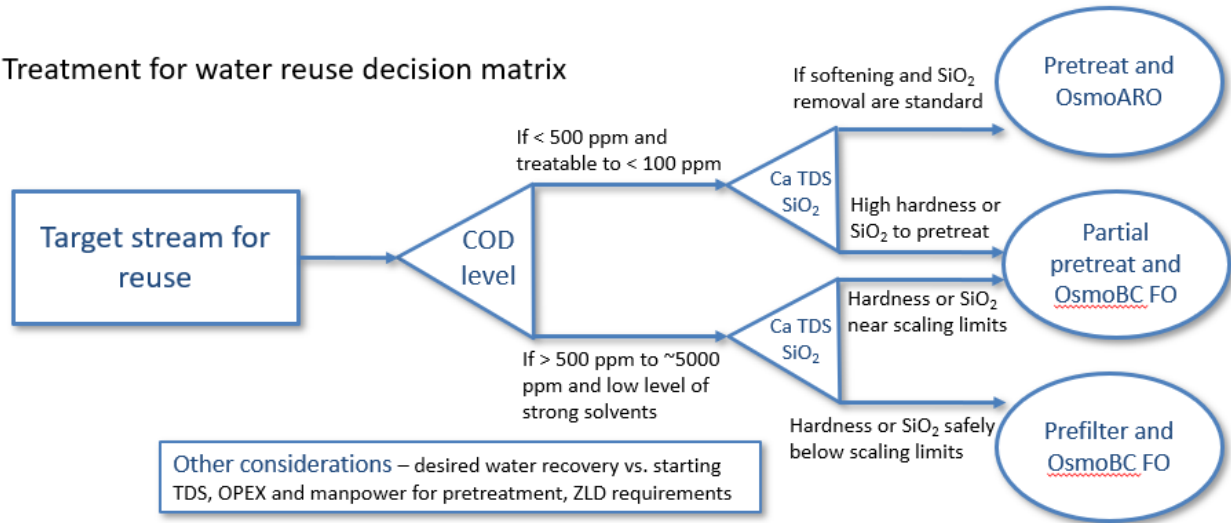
Treatment for water reuse decision matrix

Target stream for reuse

COD level

If < 500 ppm and treatable to < 100 ppm

If > 500 ppm to ~5000 ppm and low level of strong solvents

Ca TDS $SiO_2$

Ca TDS $SiO_2$

If softening and $SiO_2$ removal are standard

High hardness or $SiO_2$ to pretreat

Hardness or $SiO_2$ near scaling limits

Hardness or $SiO_2$ safely below scaling limits

Pretreat and OsmoARO

Partial pretreat and OsmoBC FO

Prefilter and OsmoBC FO

Other considerations – desired water recovery vs. starting TDS, OPEX and manpower for pretreatment, ZLD requirements